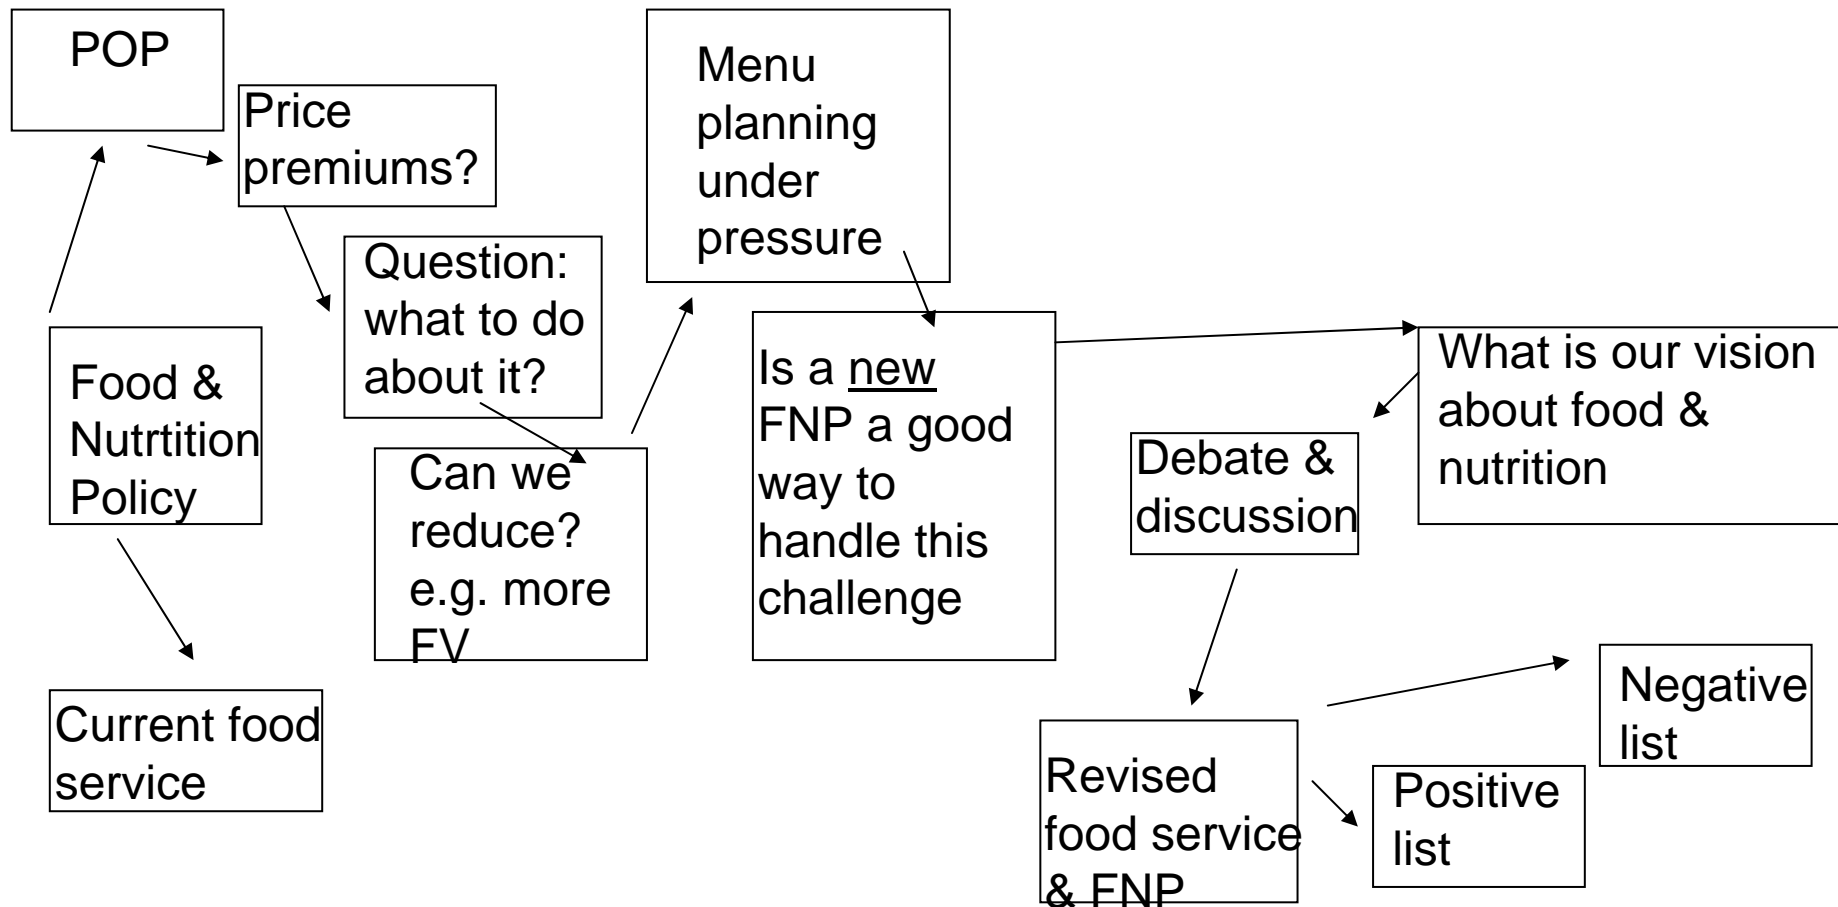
POP

Price premiums?

Question: what to do about it?

Can we reduce? e.g. more FV

Menu planning under pressure

Is a new FNP a good way to handle this challenge

What is our vision about food & nutrition

Debate & discussion

Food & Nutrtition Policy

Current food service

Revised food service & FNP

Negative list

Positive list